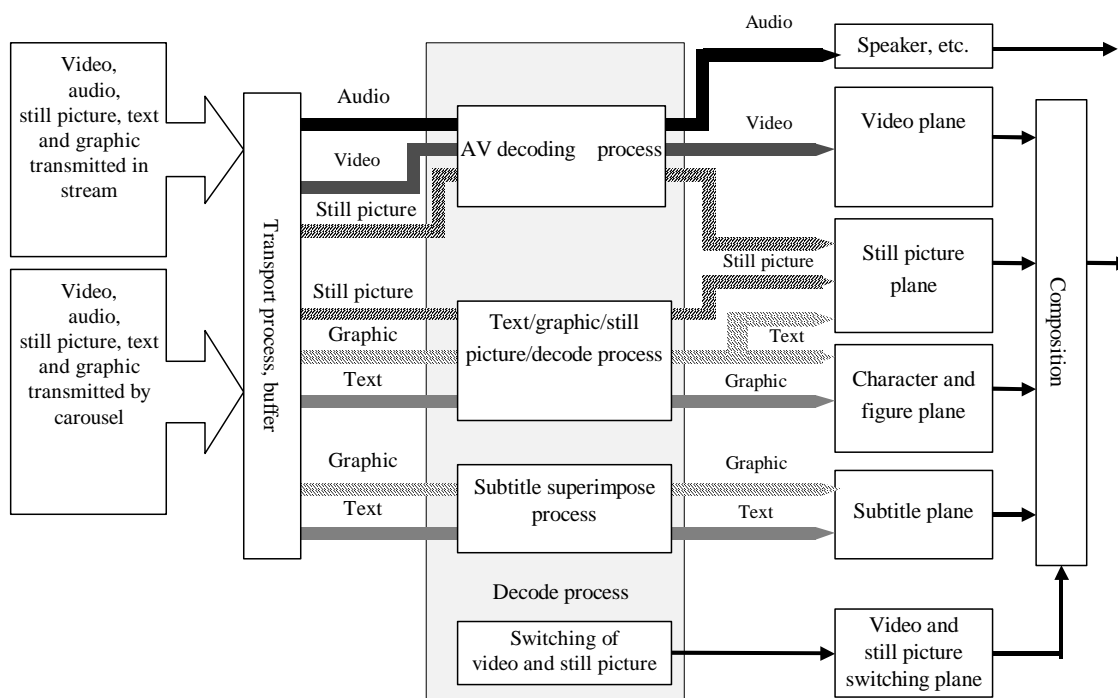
Video, audio, still picture, text and graphic transmitted in stream

Video, audio, still picture, text and graphic transmitted by carousel

Transport process, buffer

Audio

Video

Still picture

Still picture

Graphic

Text

Graphic

Text

AV decoding process

Text/graphic/still picture/decode process

Subtitle superimpose process

Decode process

Switching of video and still picture

Audio

Video

Still picture

Text

Graphic

Graphic

Text

Speaker, etc.

Video plane

Still picture plane

Character and figure plane

Subtitle plane

Video and still picture switching plane

Composition